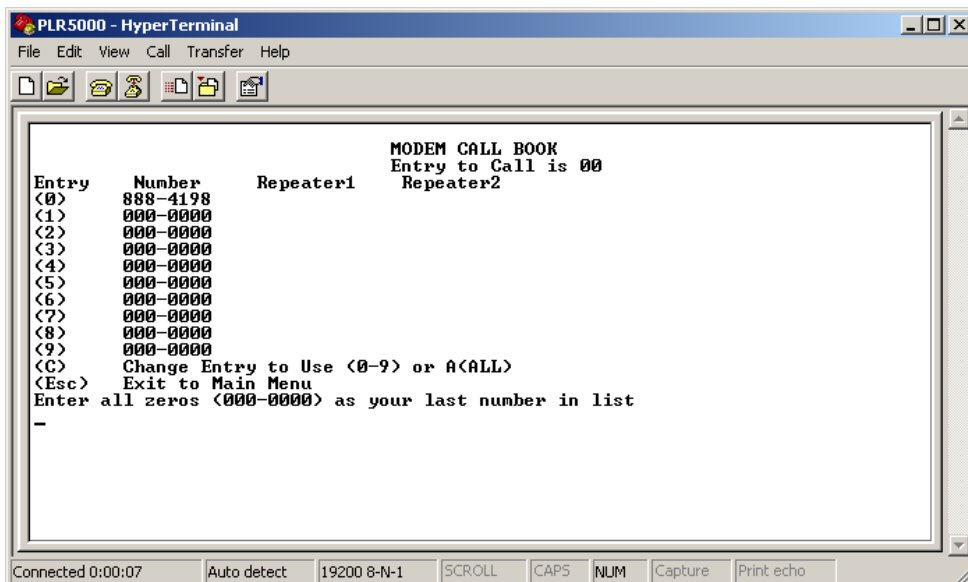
PLR5000 - HyperTerminal

File Edit View Call Transfer Help

MODEM CALL BOOK
Entry to Call is 00

| Entry | Number | Repeater1 | Repeater2 |
|---|---|---|---|
| (0) | 888-4198 | | |
| (1) | 000-0000 | | |
| (2) | 000-0000 | | |
| (3) | 000-0000 | | |
| (4) | 000-0000 | | |
| (5) | 000-0000 | | |
| (6) | 000-0000 | | |
| (7) | 000-0000 | | |
| (8) | 000-0000 | | |
| (9) | 000-0000 | | |

(C) Change Entry to Use (0-9) or A(ALL)
(Esc) Exit to Main Menu
Enter all zeros (000-0000) as your last number in list
_

Connected 0:00:07 | Auto detect | 19200 8-N-1 | SCROLL | CAPS | NUM | Capture | Print echo